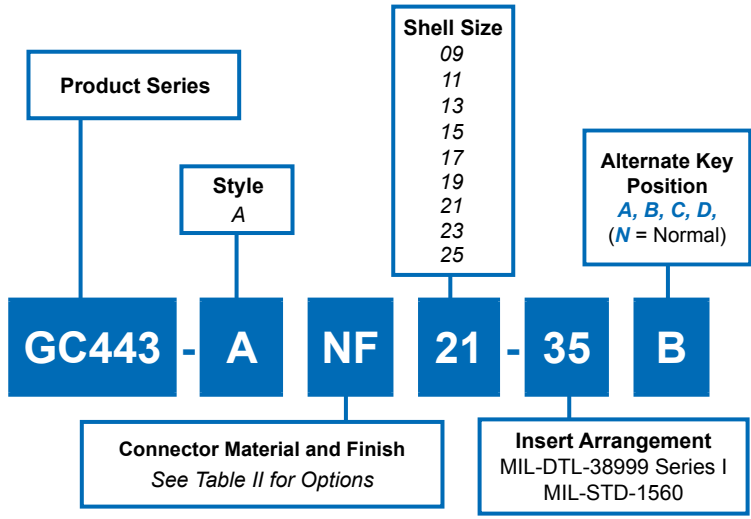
Shell Size
09
11
13
15
17
19
21
23
25

Product Series

Style
A

Alternate Key Position
A, B, C, D,
(N = Normal)

GC443 - A NF 21 - 35 B

Connector Material and Finish
See Table II for Options

Insert Arrangement
MIL-DTL-38999 Series I
MIL-STD-1560